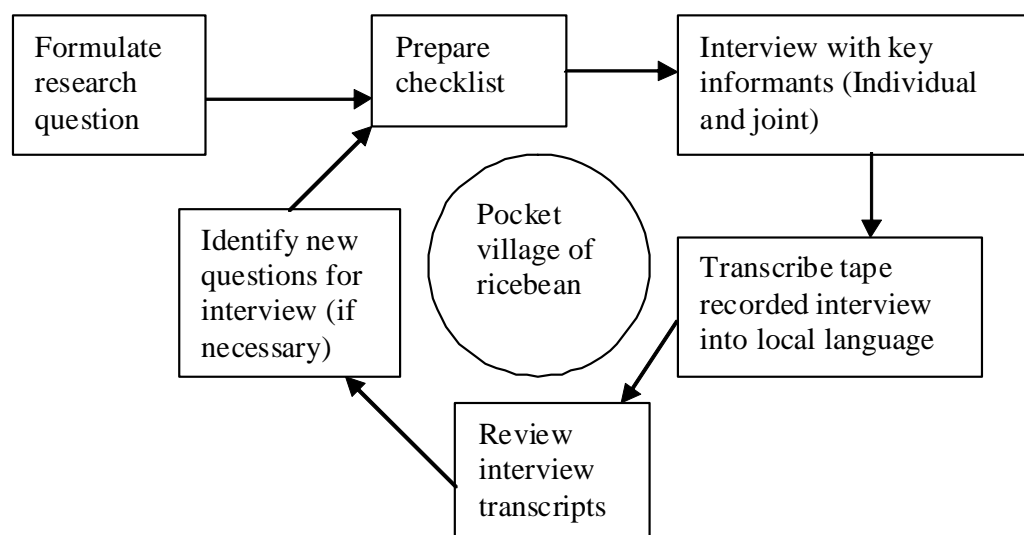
Formulate research question

Prepare checklist

Interview with key informants (Individual and joint)

Pocket village of ricebean

Identify new questions for interview (if necessary)

Transcribe tape recorded interview into local language

Review interview transcripts